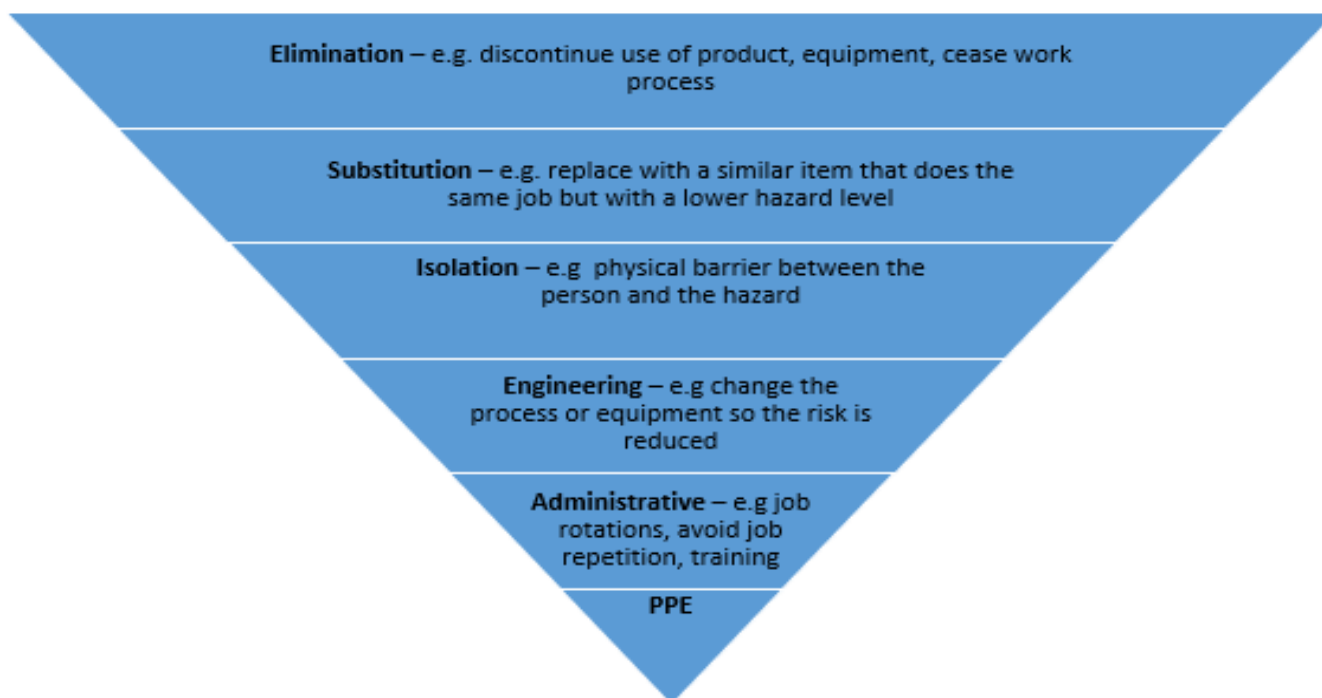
**Elimination** – e.g. discontinue use of product, equipment, cease work process

**Substitution** – e.g. replace with a similar item that does the same job but with a lower hazard level

**Isolation** – e.g  physical barrier between the person and the hazard

**Engineering** – e.g change the process or equipment so the risk is reduced

**Administrative** – e.g job rotations, avoid job repetition, training

**PPE**